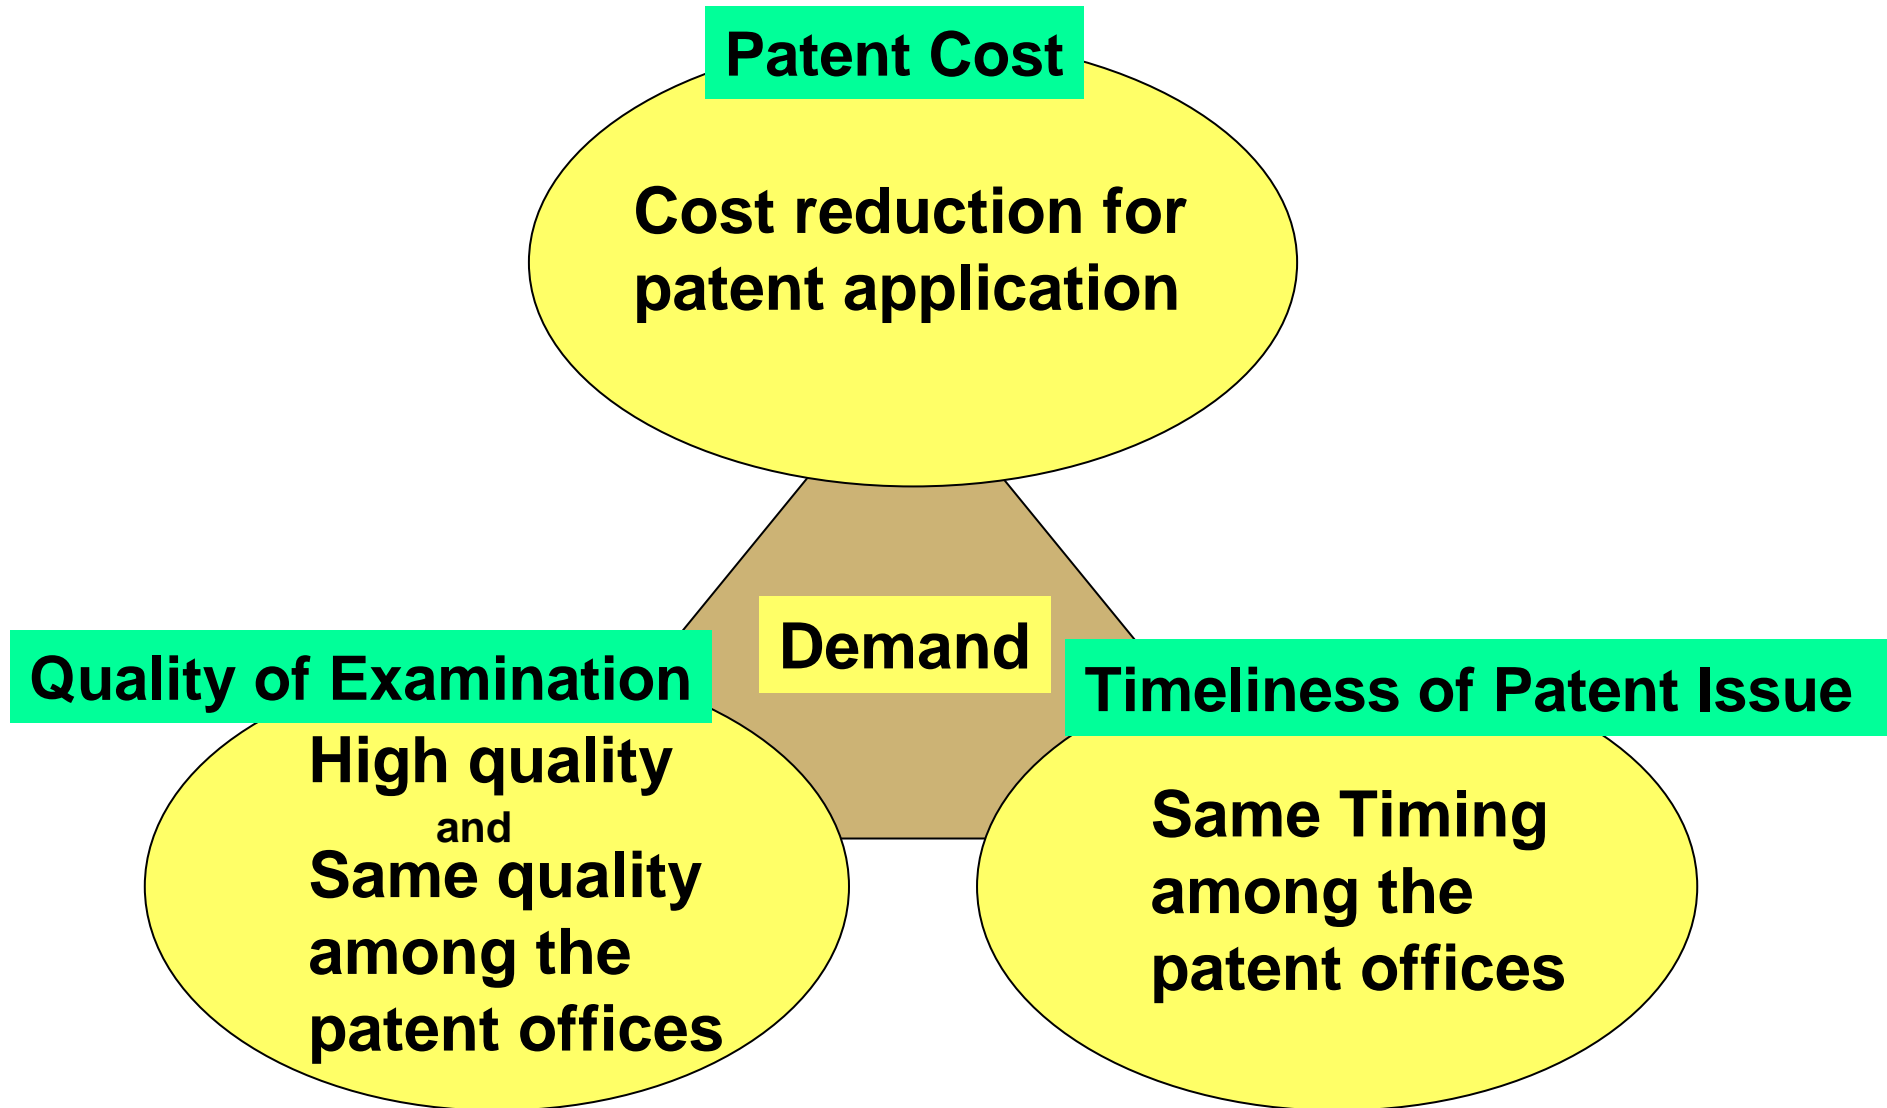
Patent Cost

Cost reduction for patent application

Demand

Quality of Examination

High quality
and
Same quality among the patent offices

Timeliness of Patent Issue

Same Timing among the patent offices